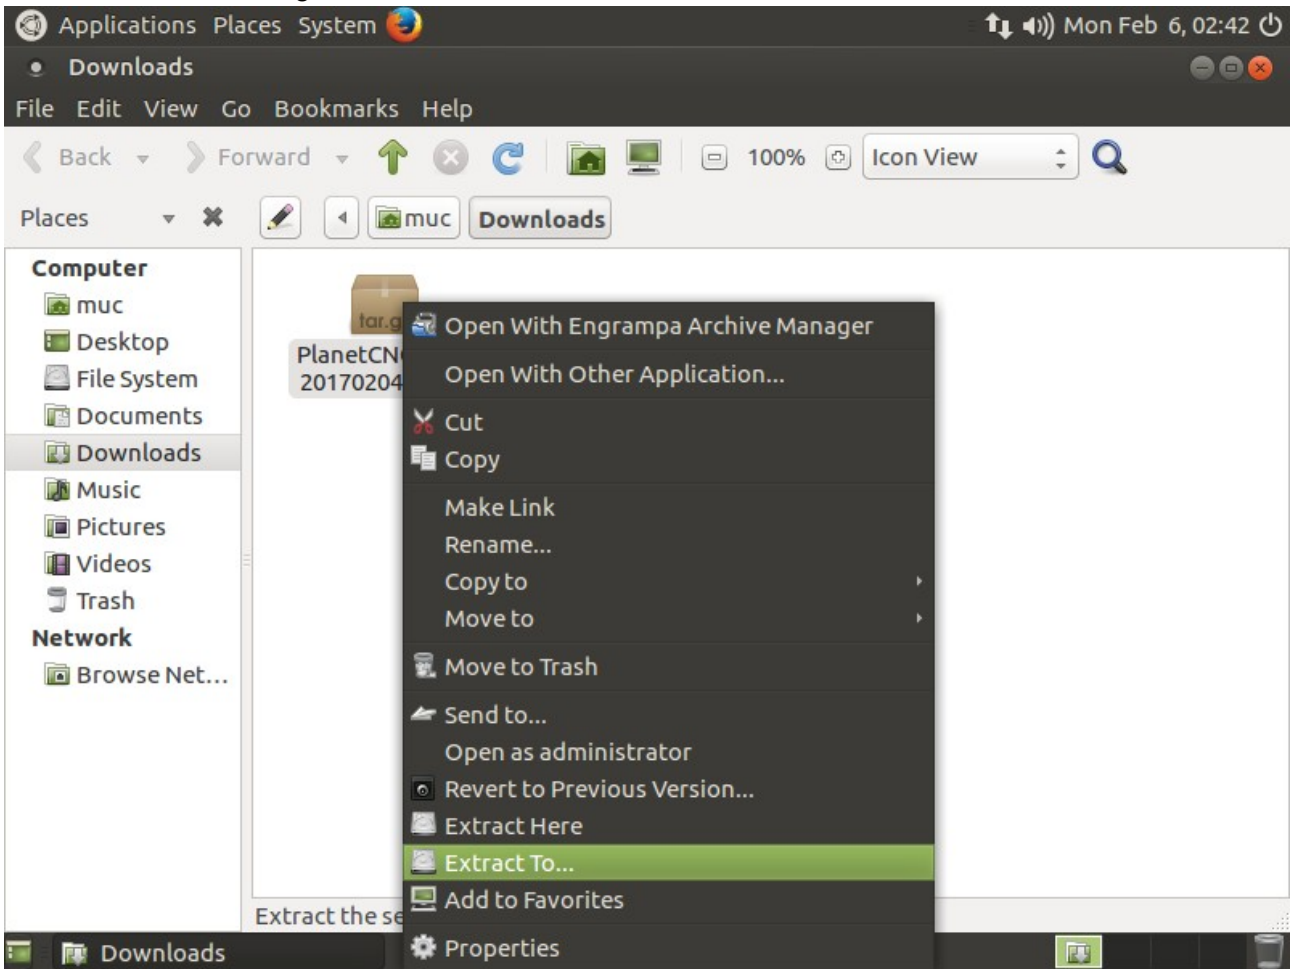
Applications Places System

Mon Feb 6, 02:42

Downloads

File Edit View Go Bookmarks Help

Back Forward 100% Icon View

Places muc Downloads

Computer
muc
Desktop
File System
Documents
Downloads
Music
Pictures
Videos
Trash
Network
Browse Net...

tar.g
PlanetCN
20170204

Open With Engrampa Archive Manager
Open With Other Application...
Cut
Copy
Make Link
Rename...
Copy to
Move to
Move to Trash
Send to...
Open as administrator
Revert to Previous Version...
Extract Here
Extract To...
Add to Favorites
Properties

Extract the se

Downloads